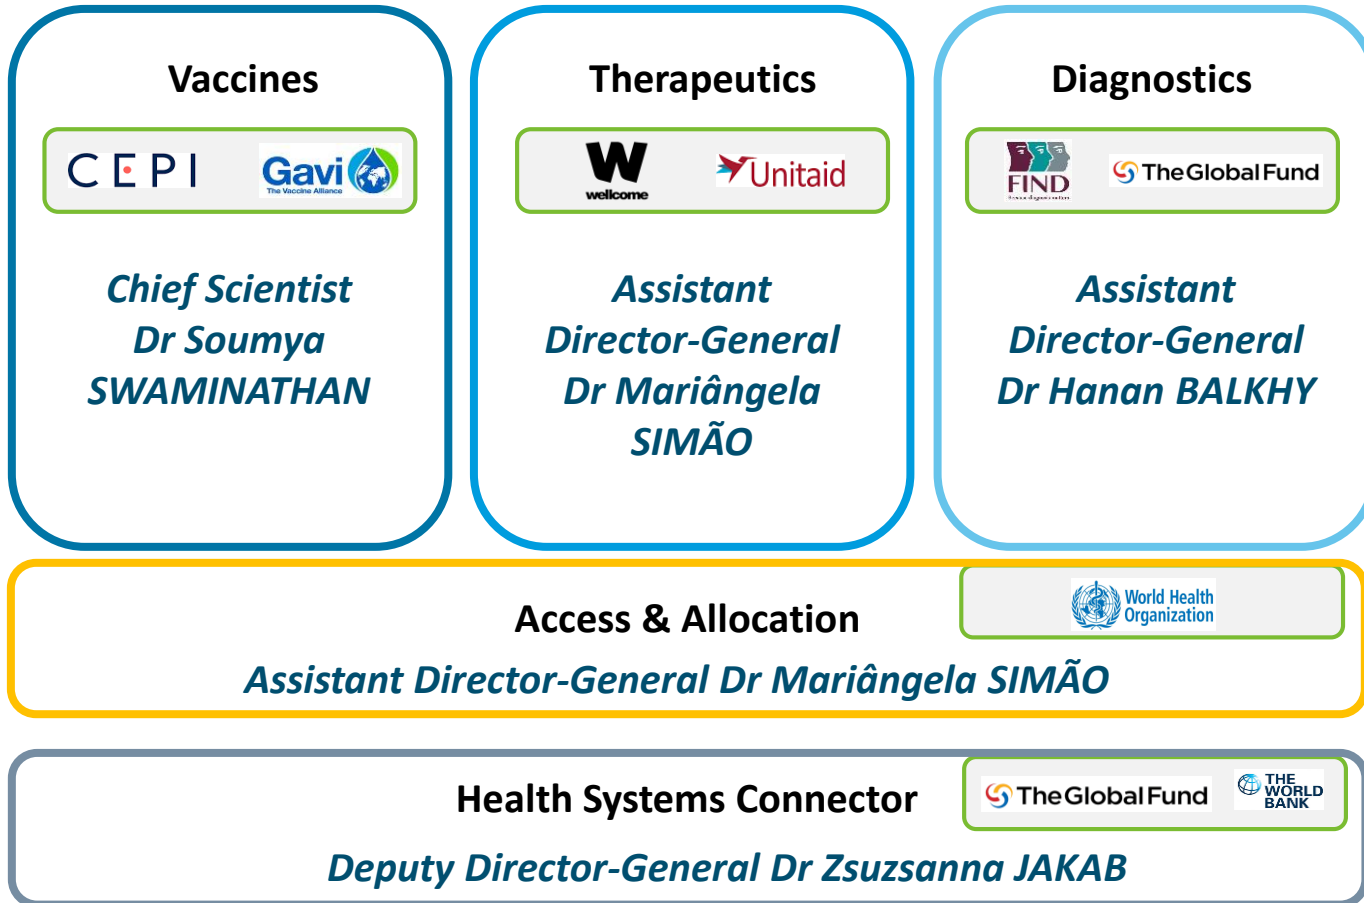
Vaccines

CEPI Gavi The Vaccine Alliance

Chief Scientist Dr Soumya SWAMINATHAN

Therapeutics

W wellcome Unitaid

Assistant Director-General Dr Mariângela SIMÃO

Diagnostics

FIND

TheGlobalFund

Assistant Director-General Dr Hanan BALKHY

Access & Allocation

World Health Organization

Assistant Director-General Dr Mariângela SIMÃO

Health Systems Connector

TheGlobalFund THE WORLD BANK

Deputy Director-General Dr Zsuzsanna JAKAB